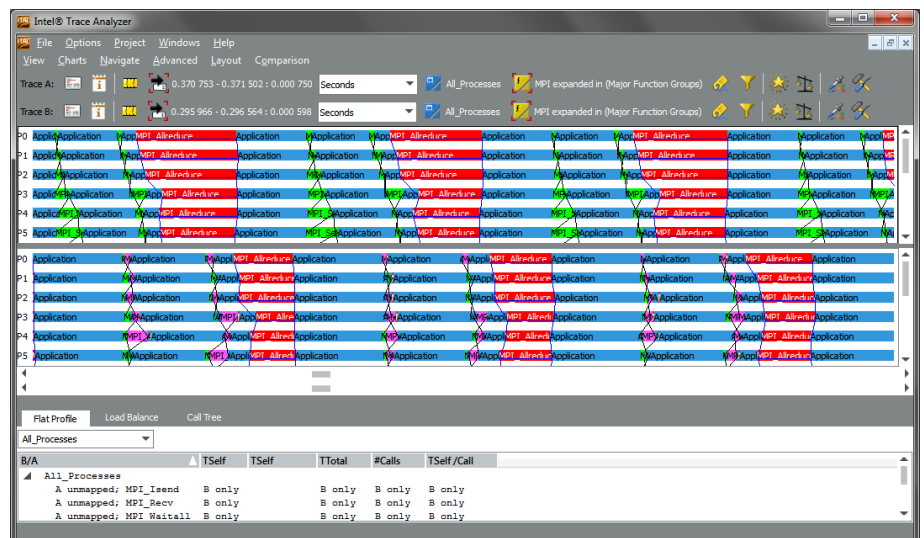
Intel® Trace Analyzer

File Options Project Windows Help

View Charts Navigate Advanced Layout Comparison

Trace A: 0.370 753 - 0.371 502 : 0.000 750 Seconds All_Processes MPI expanded in (Major Function Groups)

Trace B: 0.295 966 - 0.296 564 : 0.000 598 Seconds All_Processes MPI expanded in (Major Function Groups)

P0 Application MPI_Allreduce Application MPI_Allreduce Application Application MPI_Allreduce Application Application
P1 Application MPI_Allreduce Application Application MPI_Allreduce Application Application MPI_Allreduce Application Application
P2 Application MPI_Allreduce Application Application MPI_Allreduce Application MPI_Allreduce Application Application
P3 Application MPI_Allreduce Application Application MPI_Allreduce Application MPI_Allreduce Application Application
P4 Application MPI_Allreduce Application Application MPI_Allreduce Application Application MPI_Allreduce Application Application
P5 Application MPI_Allreduce Application Application MPI_Allreduce Application Application MPI_Allreduce Application Application

P0 Application Application MPI_Allreduce Application Application MPI_Allreduce Application Application MPI_Allreduce Application
P1 Application Application MPI_Allreduce Application Application MPI_Allreduce Application Application MPI_Allreduce Application
P2 Application Application MPI_Allreduce Application Application MPI_Allreduce Application Application MPI_Allreduce Application
P3 Application Application MPI_Allreduce Application Application MPI_Allreduce Application Application MPI_Allreduce Application
P4 Application Application MPI_Allreduce Application Application MPI_Allreduce Application Application MPI_Allreduce Application
P5 Application Application MPI_Allreduce Application Application MPI_Allreduce Application Application MPI_Allreduce Application

Flat Profile Load Balance Call Tree

All_Processes

| B/A | TSelf | TSelf | TTotal | #Calls | TSelf /Call |
|---|---|---|---|---|---|
| All_Processes | | | | | |
| A unmapped; MPI_Isend | B only | | B only | B only | B only |
| A unmapped; MPI_Recv | B only | | B only | B only | B only |
| A unmapped; MPI_Waitall | B only | | B only | B only | B only |